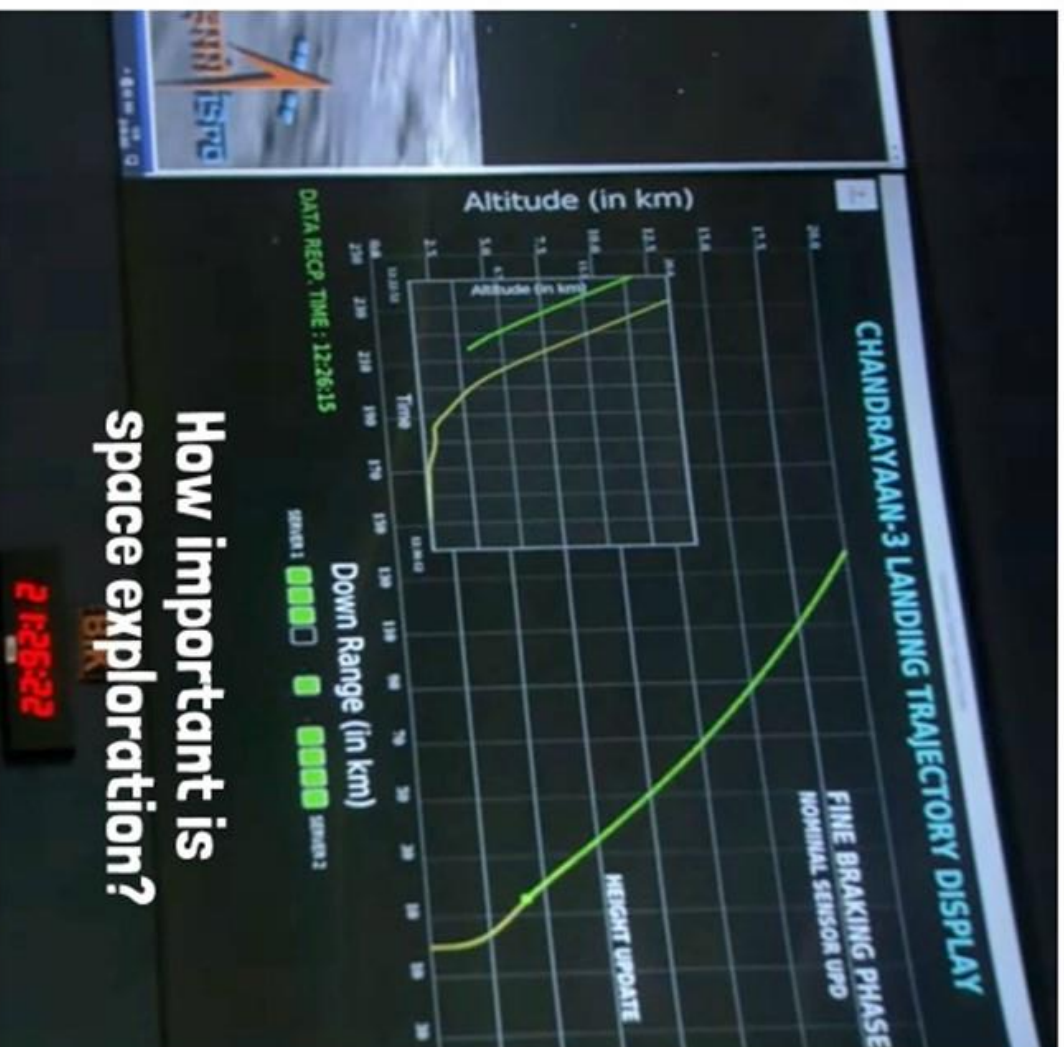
ISRO

CHANDRAYAAN-3 LANDING TRAJECTORY DISPLAY

FINE BRAKING PHASE
NOMINAL SENSOR UPD

HEIGHT UPDATE

Altitude (in km)

Altitude (in km)

Time

Down Range (in km)

SERVER 1

SERVER 2

DATA RECD. TIME : 12:26:15

How important is space exploration?

2 1:26:22